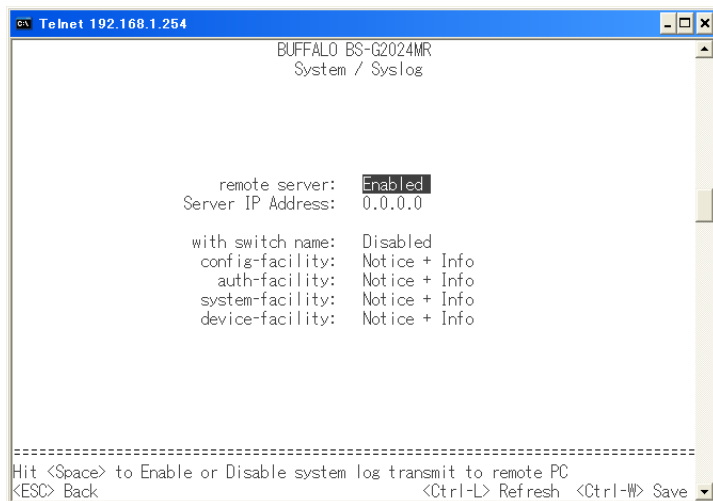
Telnet 192.168.1.254

BUFFALO BS-G2024MR
System / Syslog

remote server: Enabled
Server IP Address: 0.0.0.0

with switch name: Disabled
config-facility: Notice + Info
auth-facility: Notice + Info
system-facility: Notice + Info
device-facility: Notice + Info

================================================================================
Hit <Space> to Enable or Disable system log transmit to remote PC
<ESC> Back <Ctrl-L> Refresh <Ctrl-W> Save